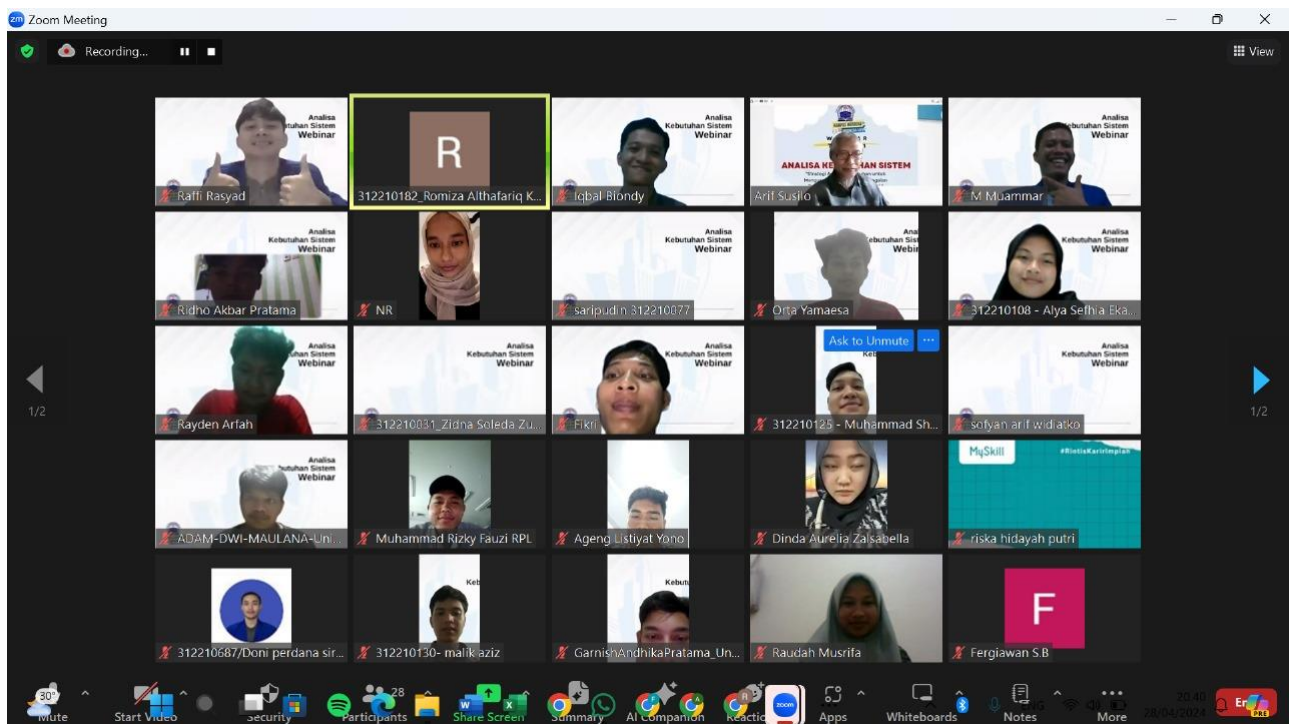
Zoom Meeting

Recording...

View

Analisa Kebutuhan Sistem Webinar

Raffi Rasyad

R

312210182_Romiza Althafariq K...

Iqbal Biondy

ANALISA KEBUTUHAN SISTEM

Arif Susilo

M Muammar

Ridho Akbar Pratama

NR

saripudin 312210077

Orta Yamaesa

312210108 - Alya Sefhia Eka...

Ask to Unmute

Rayden Arfah

312210031_Zidna Soleda Zu...

Fikri

312210125 - Muhammad Sh...

sofyan arif widiatko

1/2

1/2

MySkill

#RintisKarirImpian

ADAM-DWI-MAULANA-Uni...

Muhammad Rizky Fauzi RPL

Ageng Listiyat Yono

Dinda Aurelia Zalsabella

riska hidayah putri

312210687/Doni perdana sir...

312210130- malik aziz

GarnishAndhikaPratama_Un...

Raudah Musrifa

F

Fergiawan S.B

30°

Mute

Start Video

Security

28

Participants

Share Screen

Summary

AI Companion

Reactions

Apps

Whiteboards

Notes

More

20.40

28/04/2024

End